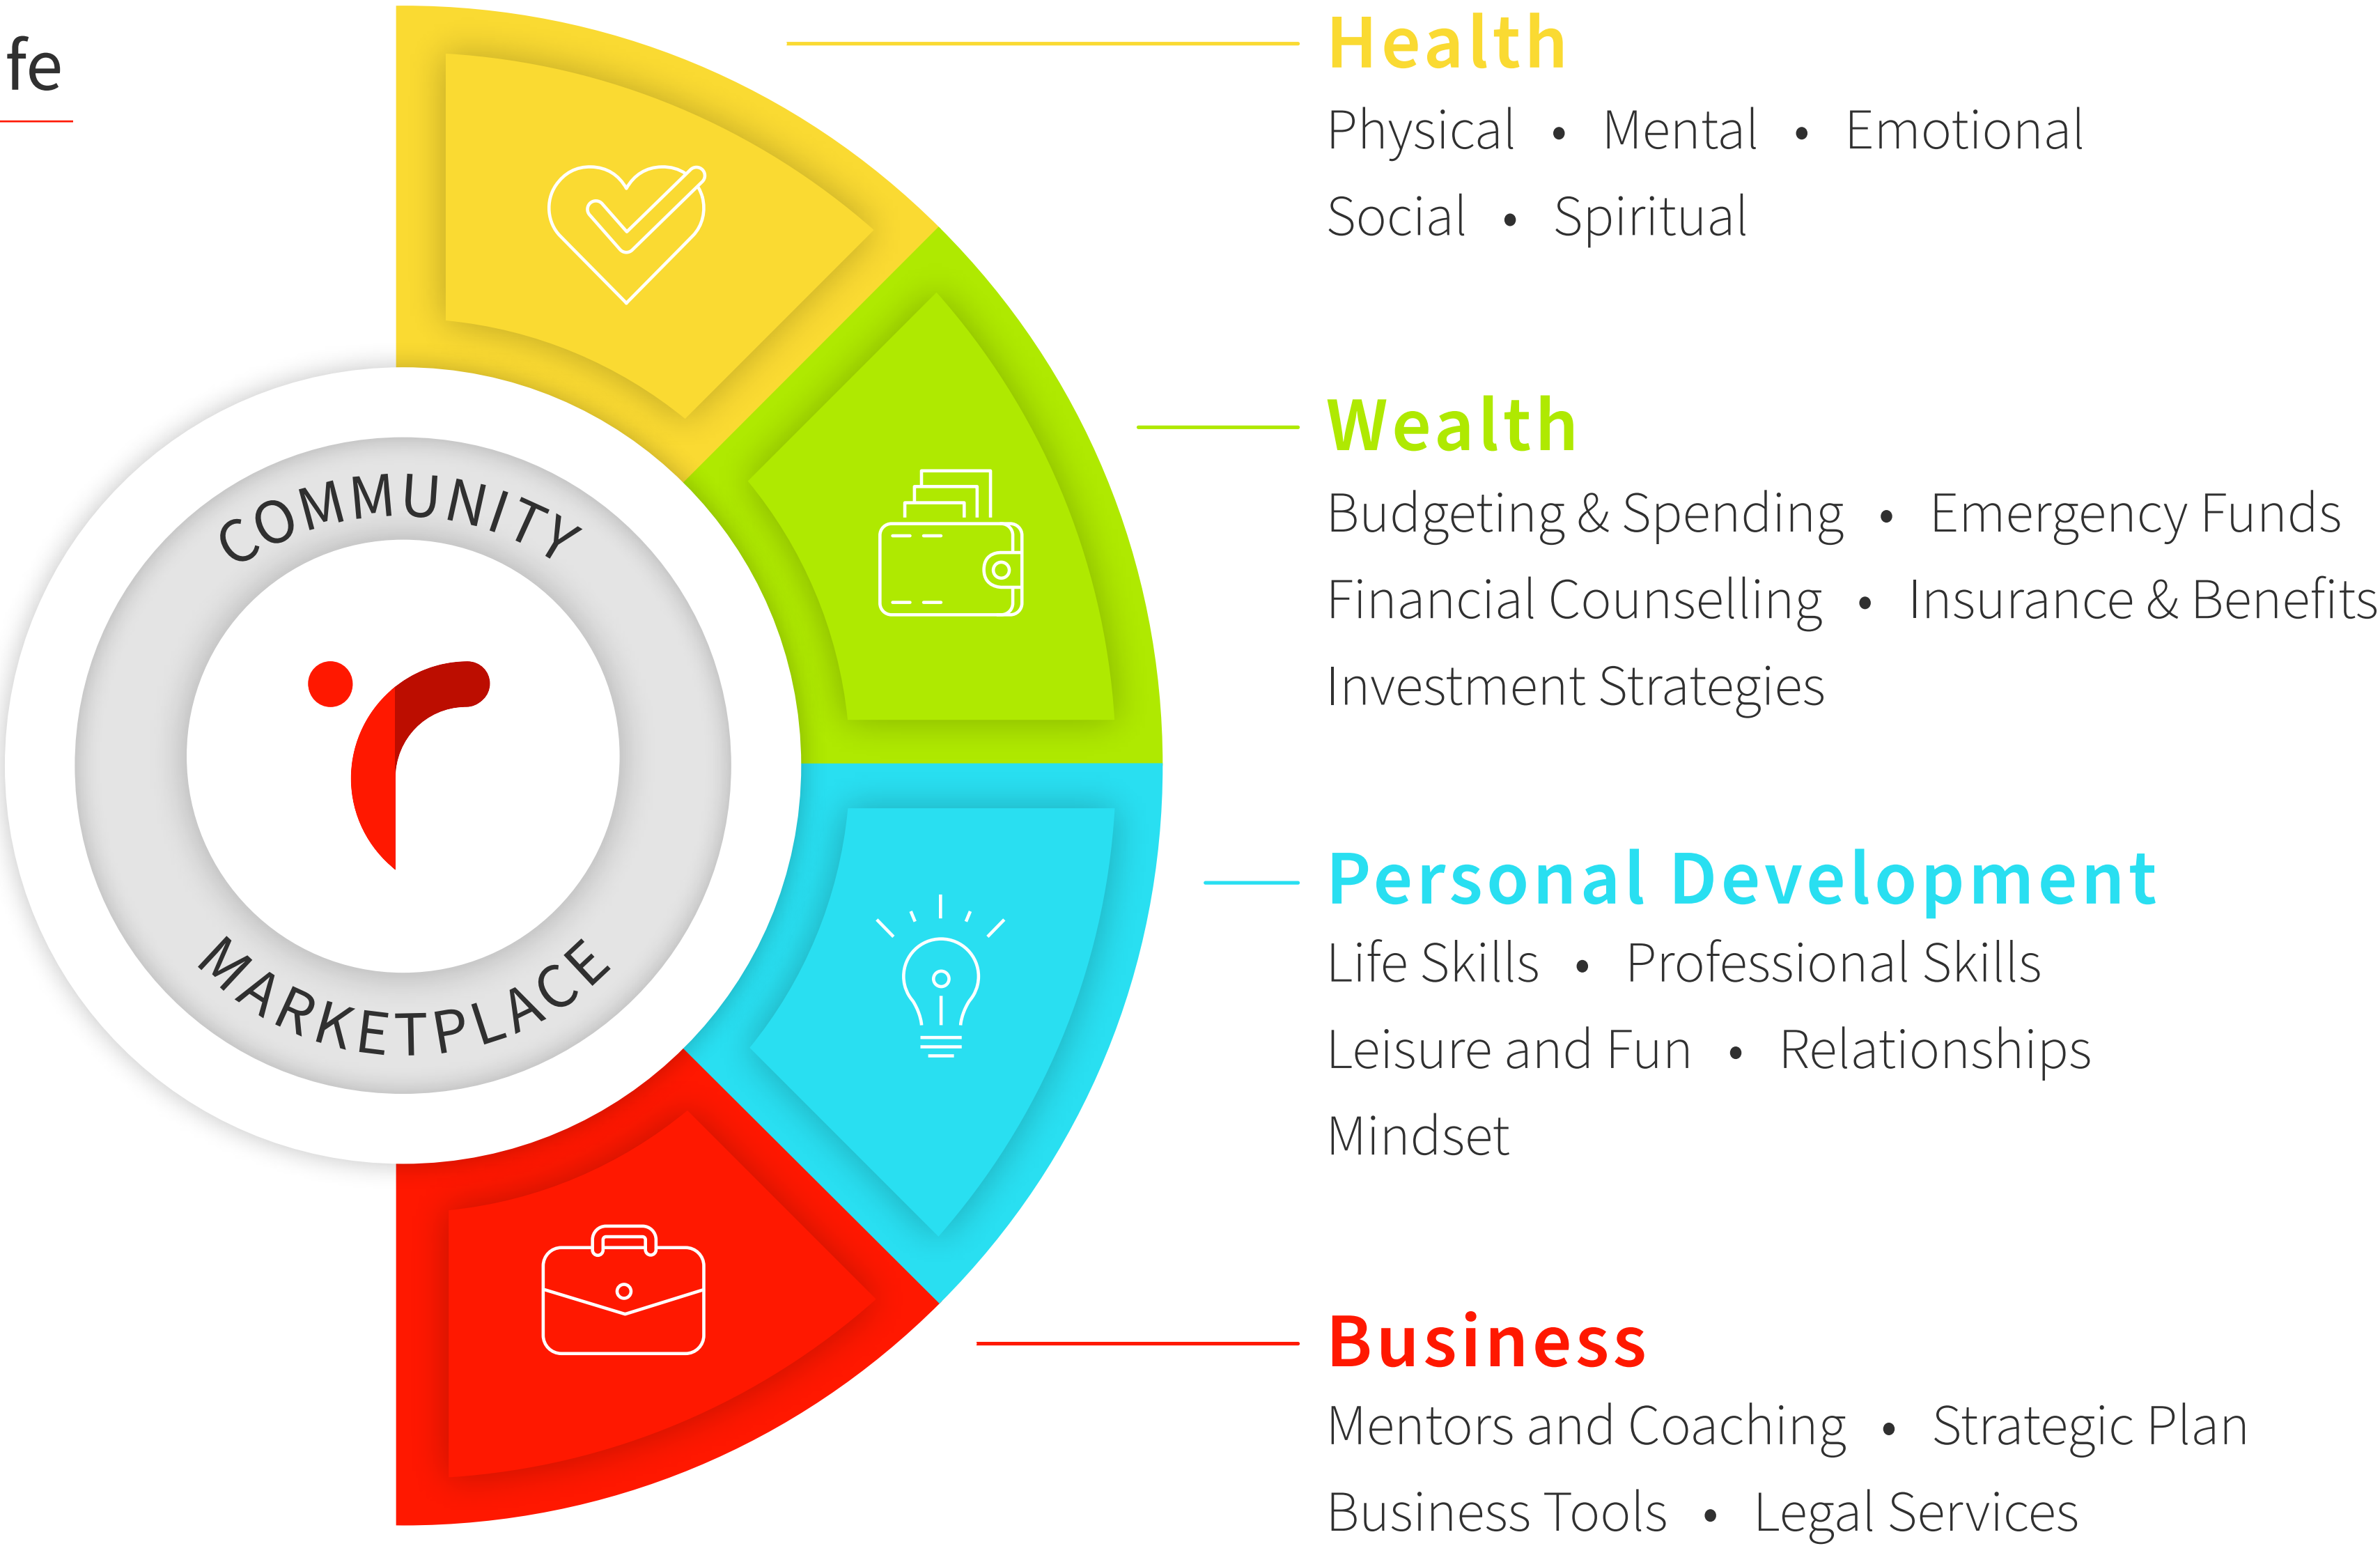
fe

COMMUNITY

MARKETPLACE

Health

Physical • Mental • Emotional

Social • Spiritual

Wealth

Budgeting & Spending • Emergency Funds

Financial Counselling • Insurance & Benefits

Investment Strategies

Personal Development

Life Skills • Professional Skills

Leisure and Fun • Relationships

Mindset

Business

Mentors and Coaching • Strategic Plan

Business Tools • Legal Services